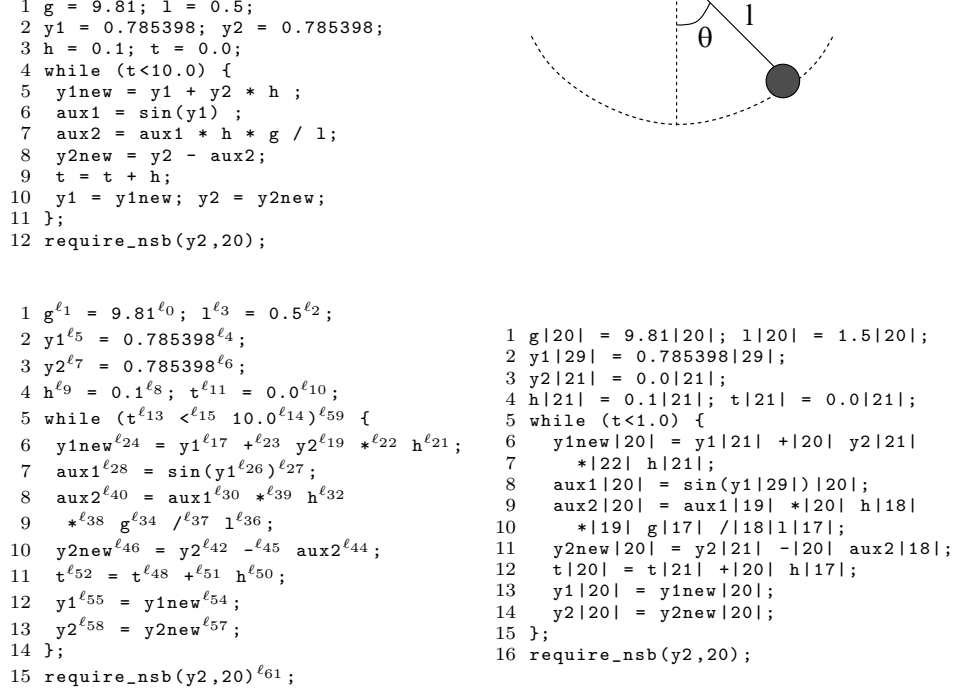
1 g = 9.81; l = 0.5;
2 y1 = 0.785398; y2 = 0.785398;
3 h = 0.1; t = 0.0;
4 while (t<10.0) {
5 y1new = y1 + y2 * h ;
6 aux1 = sin(y1) ;
7 aux2 = aux1 * h * g / l;
8 y2new = y2 - aux2;
9 t = t + h;
10 y1 = y1new; y2 = y2new;
11 };
12 require_nsb(y2,20);

l
θ

1 $g^{\ell_1}$ = $9.81^{\ell_0}$; $l^{\ell_3}$ = $0.5^{\ell_2}$;
2 $y1^{\ell_5}$ = $0.785398^{\ell_4}$;
3 $y2^{\ell_7}$ = $0.785398^{\ell_6}$;
4 $h^{\ell_9}$ = $0.1^{\ell_8}$; $t^{\ell_{11}}$ = $0.0^{\ell_{10}}$;
5 while ($t^{\ell_{13}}$ $<^{\ell_{15}}$ $10.0^{\ell_{14}})^{\ell_{59}}$ {
6 $y1new^{\ell_{24}}$ = $y1^{\ell_{17}}$ $+^{\ell_{23}}$ $y2^{\ell_{19}}$ $*^{\ell_{22}}$ $h^{\ell_{21}}$;
7 $aux1^{\ell_{28}}$ = $sin(y1^{\ell_{26}})^{\ell_{27}}$;
8 $aux2^{\ell_{40}}$ = $aux1^{\ell_{30}}$ $*^{\ell_{39}}$ $h^{\ell_{32}}$
9 $*^{\ell_{38}}$ $g^{\ell_{34}}$ $/^{\ell_{37}}$ $l^{\ell_{36}}$;
10 $y2new^{\ell_{46}}$ = $y2^{\ell_{42}}$ $-^{\ell_{45}}$ $aux2^{\ell_{44}}$;
11 $t^{\ell_{52}}$ = $t^{\ell_{48}}$ $+^{\ell_{51}}$ $h^{\ell_{50}}$;
12 $y1^{\ell_{55}}$ = $y1new^{\ell_{54}}$;
13 $y2^{\ell_{58}}$ = $y2new^{\ell_{57}}$;
14 };
15 require_nsb(y2,20)$^{\ell_{61}}$;

1 g|20| = 9.81|20|; l|20| = 1.5|20|;
2 y1|29| = 0.785398|29|;
3 y2|21| = 0.0|21|;
4 h|21| = 0.1|21|; t|21| = 0.0|21|;
5 while (t<1.0) {
6 y1new|20| = y1|21| +|20| y2|21|
7 *|22| h|21|;
8 aux1|20| = sin(y1|29|)|20|;
9 aux2|20| = aux1|19| *|20| h|18|
10 *|19| g|17| /|18|l|17|;
11 y2new|20| = y2|21| -|20| aux2|18|;
12 t|20| = t|21| +|20| h|17|;
13 y1|20| = y1new|20|;
14 y2|20| = y2new|20|;
15 };
16 require_nsb(y2,20);